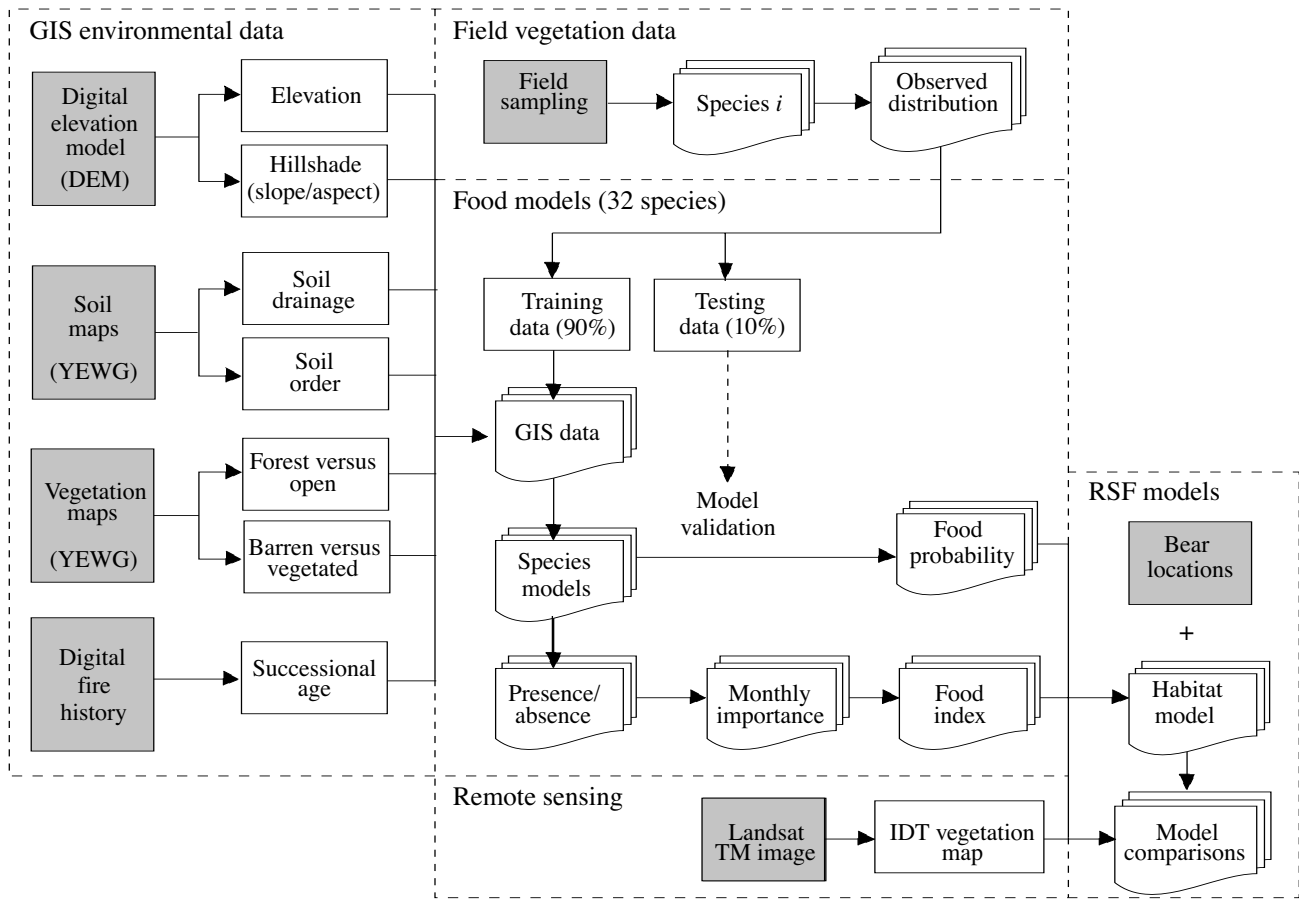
GIS environmental data

Digital elevation model (DEM)

Elevation

Hillshade (slope/aspect)

Soil maps (YEWG)

Soil drainage

Soil order

Vegetation maps (YEWG)

Forest versus open

Barren versus vegetated

Digital fire history

Successional age

Field vegetation data

Field sampling

Species $i$

Observed distribution

Food models (32 species)

Training data (90%)

Testing data (10%)

GIS data

Model validation

Species models

Food probability

Presence/ absence

Monthly importance

Food index

RSF models

Bear locations

+

Habitat model

Model comparisons

Remote sensing

Landsat TM image

IDT vegetation map